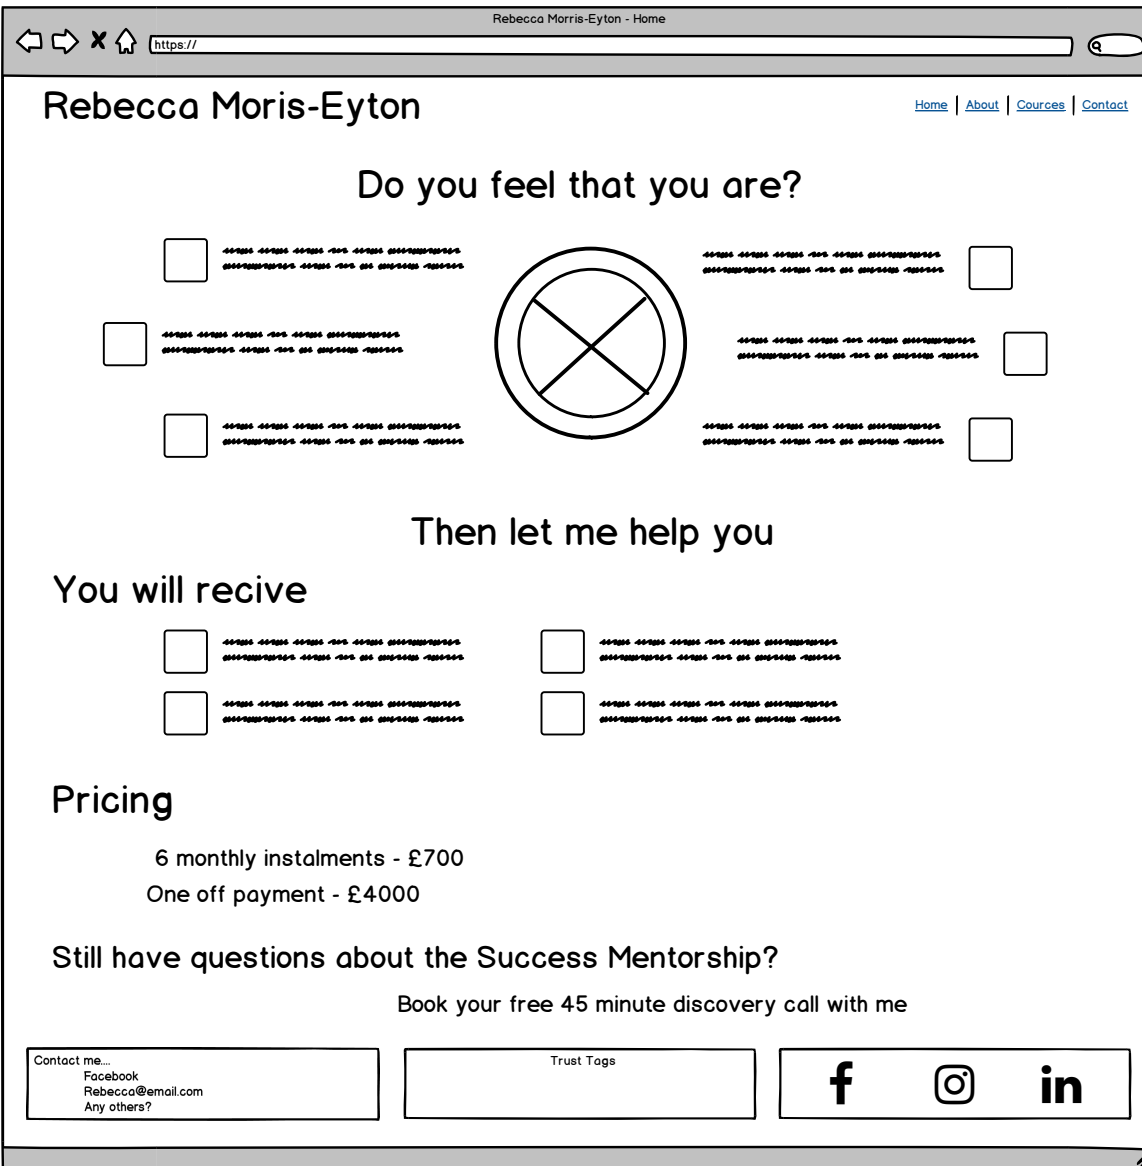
Rebecca Morris-Eyton - Home

https://

Rebecca Moris-Eyton

Home | About | Cources | Contact

Do you feel that you are?

Then let me help you

You will recive

Pricing

6 monthly instalments - £700

One off payment - £4000

Still have questions about the Success Mentorship?

Book your free 45 minute discovery call with me

Contact me....
Facebook
Rebecca@email.com
Any others?

Trust Tags